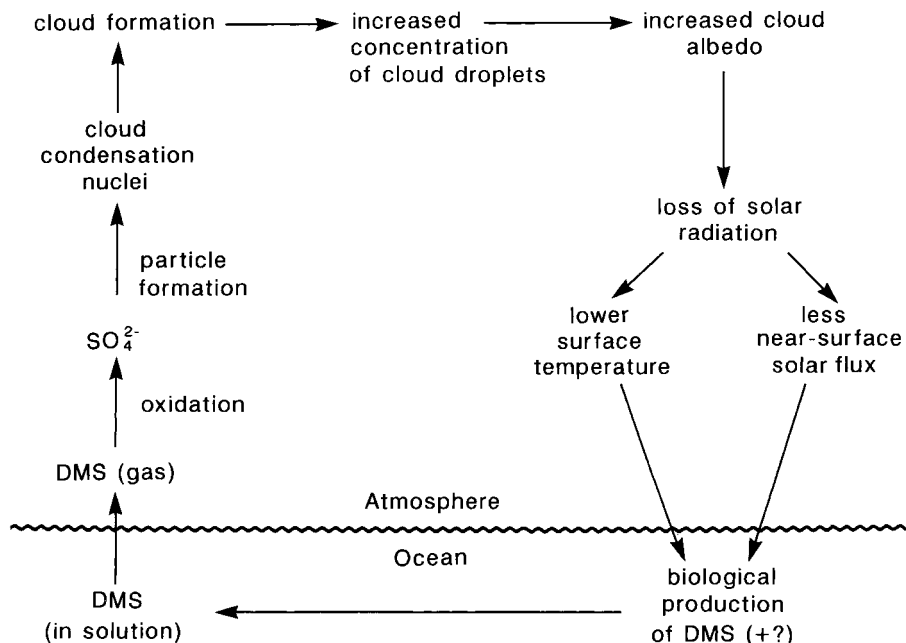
cloud formation

increased concentration of cloud droplets

increased cloud albedo

cloud condensation nuclei

loss of solar radiation

particle formation

$SO_4^{2-}$

lower surface temperature

less near-surface solar flux

oxidation

DMS (gas)

Atmosphere

Ocean

DMS (in solution)

biological production of DMS (+?)